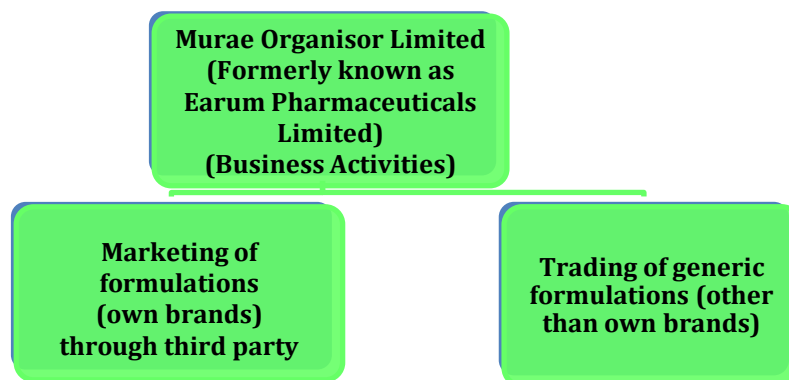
Murae Organisor Limited (Formerly known as Earum Pharmaceuticals Limited) (Business Activities)

Marketing of formulations (own brands) through third party

Trading of generic formulations (other than own brands)